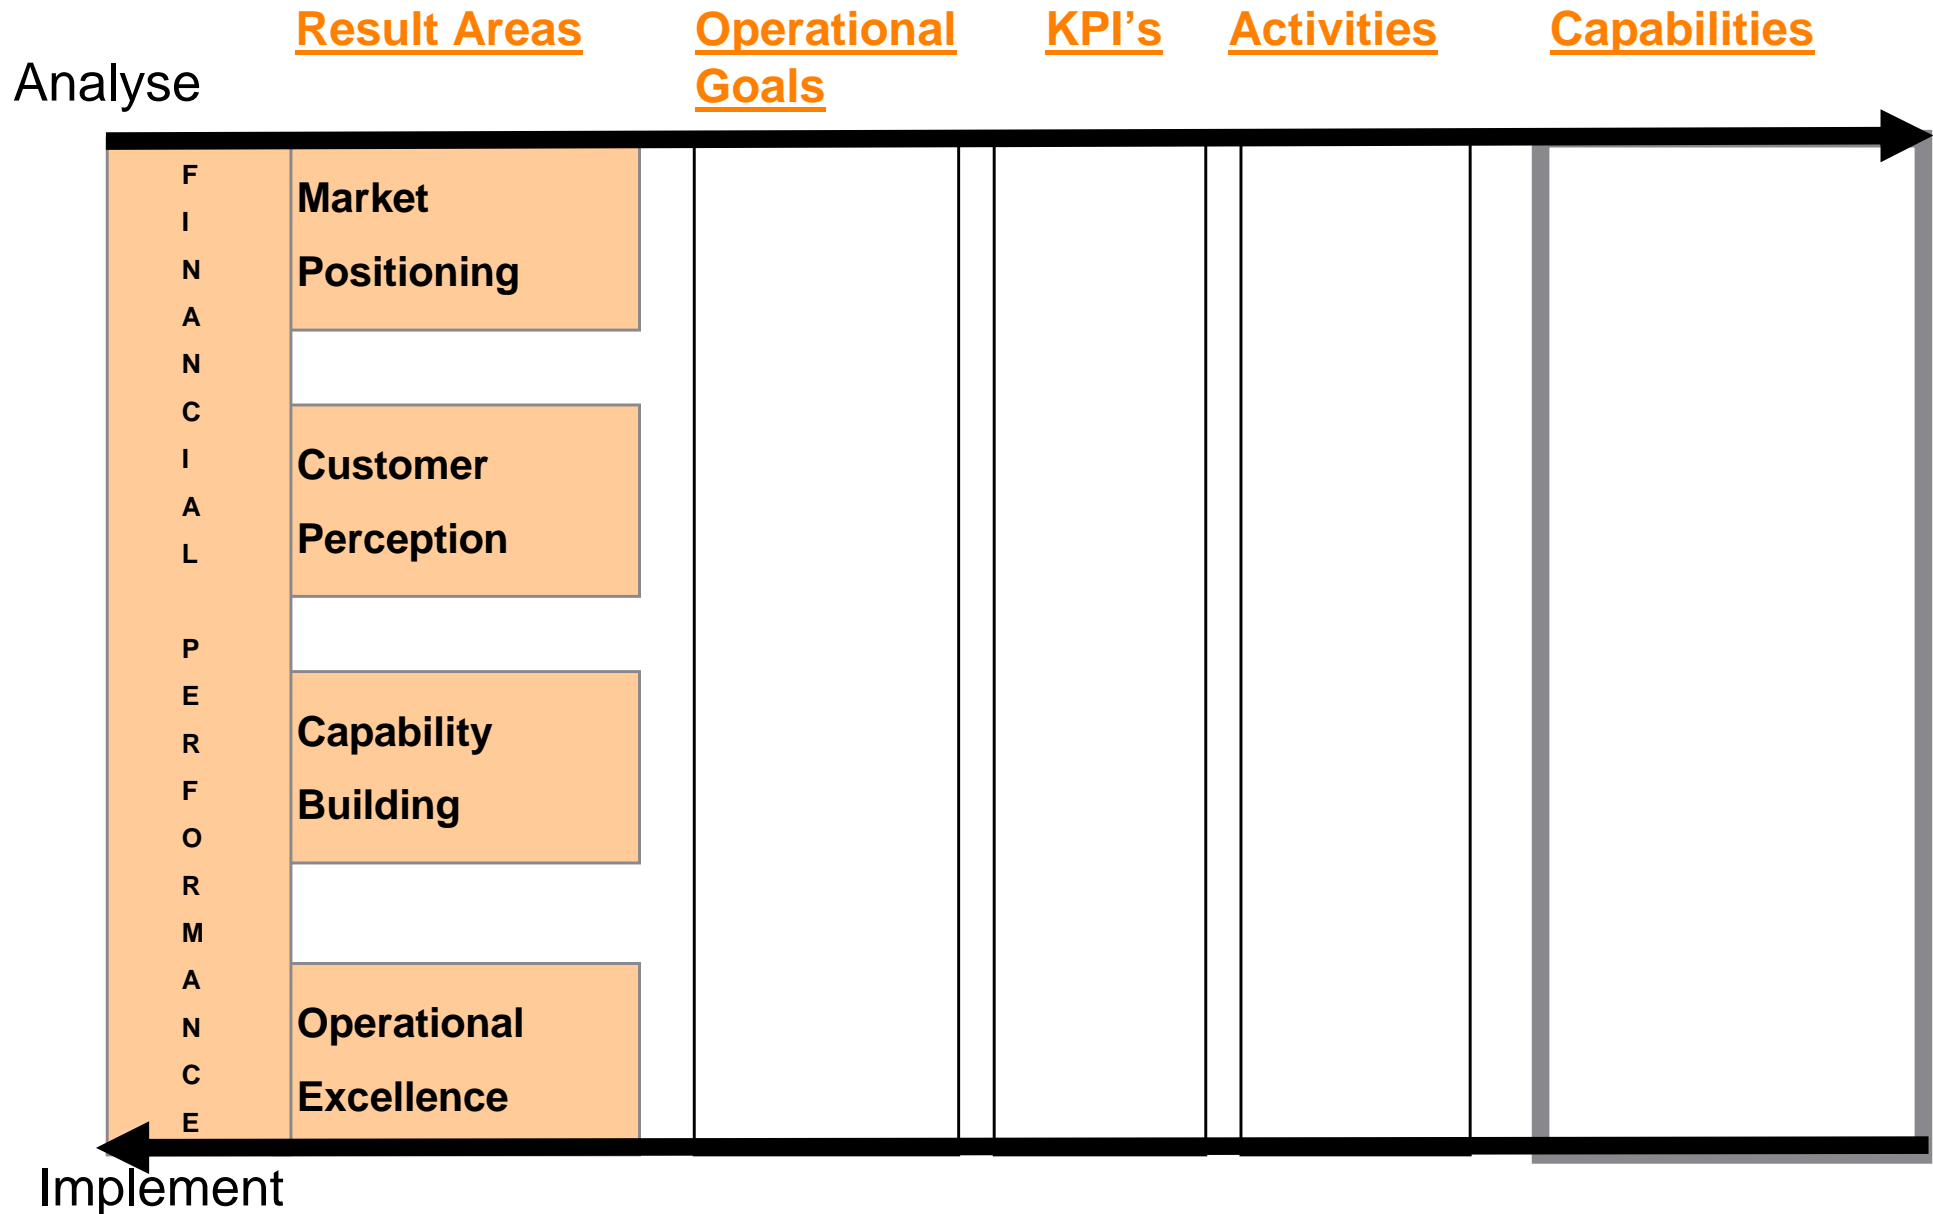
Result Areas

Operational Goals

KPI's

Activities

Capabilities

Analyse

F I N A N C I A L P E R F O R M A N C E

Market Positioning

Customer Perception

Capability Building

Operational Excellence

Implement